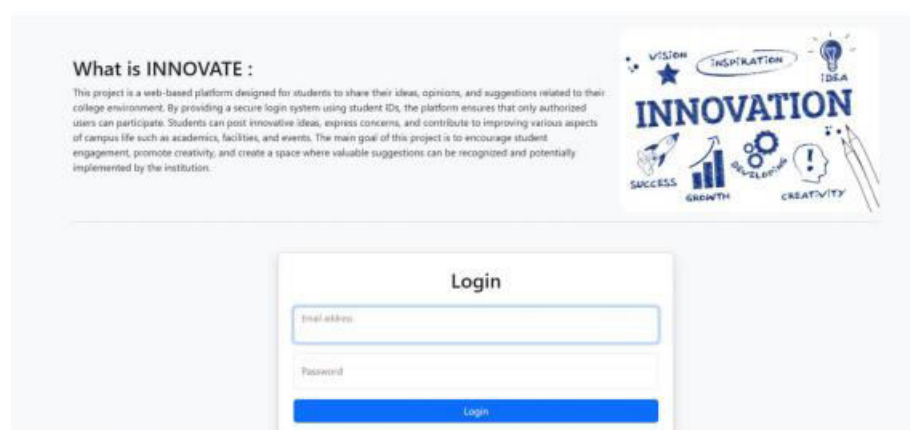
What is INNOVATE :

This project is a web-based platform designed for students to share their ideas, opinions, and suggestions related to their college environment. By providing a secure login system using student IDs, the platform ensures that only authorized users can participate. Students can post innovative ideas, express concerns, and contribute to improving various aspects of campus life such as academics, facilities, and events. The main goal of this project is to encourage student engagement, promote creativity, and create a space where valuable suggestions can be recognized and potentially implemented by the institution.

VISION INSPIRATION IDEA
INNOVATION
SUCCESS GROWTH DEVELOPING CREATIVITY

Login

Email address

Password

Login